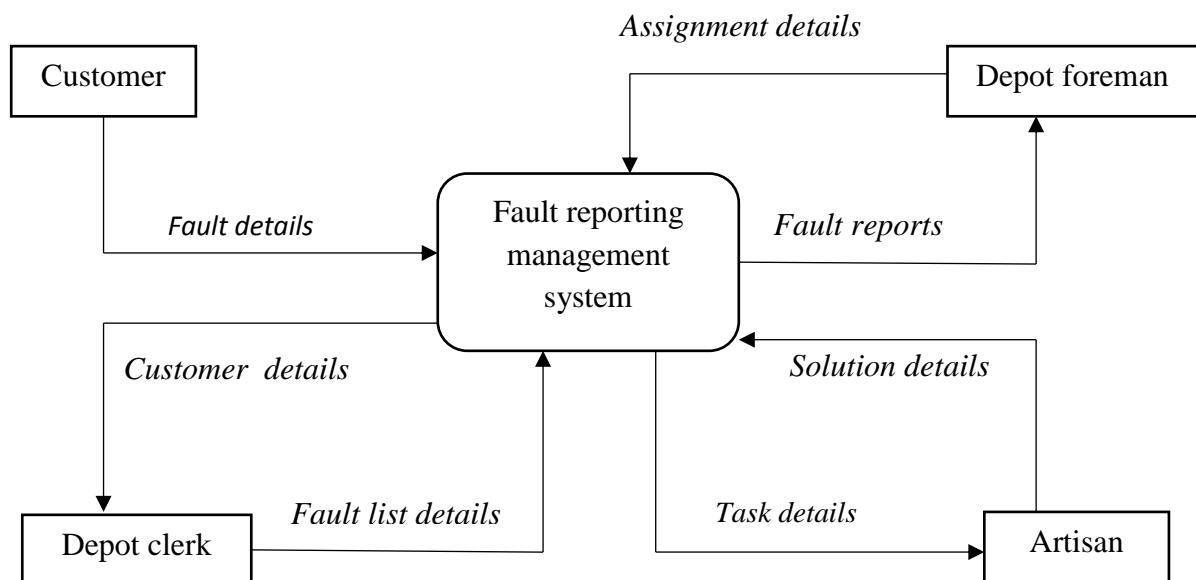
Assignment details

Customer

Depot foreman

Fault details

Fault reporting management system

Fault reports

Customer details

Solution details

Fault list details

Task details

Depot clerk

Artisan